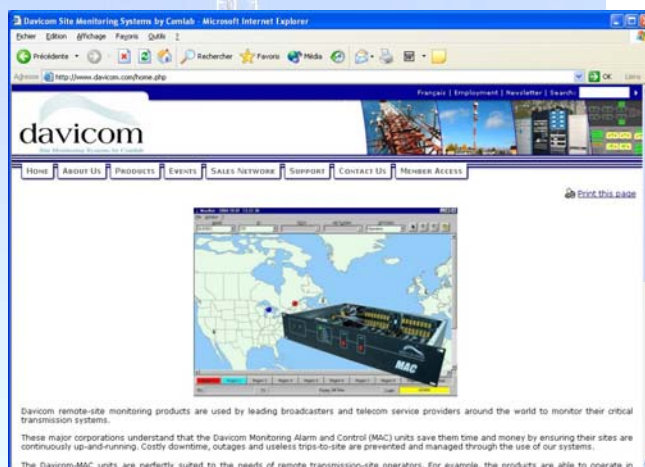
Davicom Site Monitoring Systems by Comlab - Microsoft Internet Explorer

Fichier Édition Affichage Favoris Outils ?

Précédente Rechercher Favoris Média

Adresse http://www.davicom.com/home.php OK Liens

Français | Employment | Newsletter | Search:

davicom

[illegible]

Home | About Us | Products | Events | Sales Network | Support | Contact Us | Member Access

Print this page

MAC

Davicom remote-site monitoring products are used by leading broadcasters and telecom service providers around the world to monitor their critical transmission systems.

These major corporations understand that the Davicom Monitoring Alarm and Control (MAC) units save them time and money by ensuring their sites are continuously up-and-running. Costly downtime, outages and useless trips-to-site are prevented and managed through the use of our systems.

The Davicom-MAC units are perfectly suited to the needs of remote transmission-site operators. For example, the products are able to operate in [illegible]